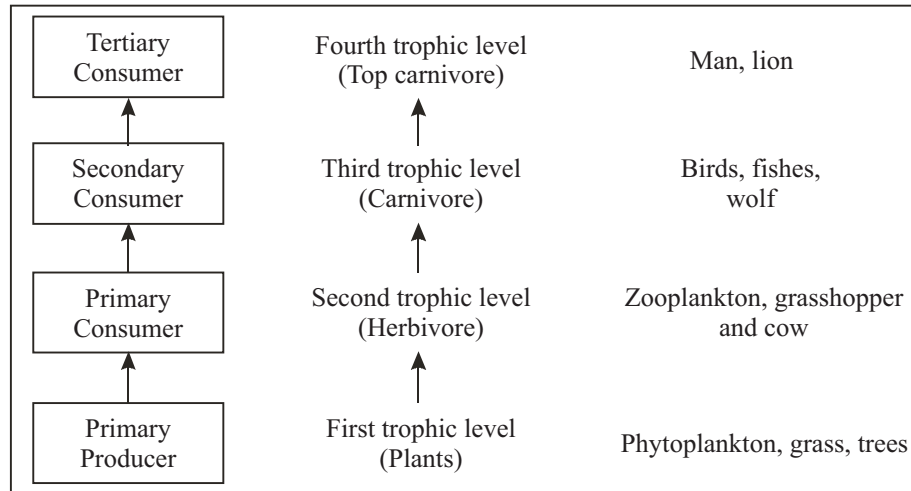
Tertiary Consumer

Fourth trophic level (Top carnivore)

Man, lion

Secondary Consumer

Third trophic level (Carnivore)

Birds, fishes, wolf

Primary Consumer

Second trophic level (Herbivore)

Zooplankton, grasshopper and cow

Primary Producer

First trophic level (Plants)

Phytoplankton, grass, trees